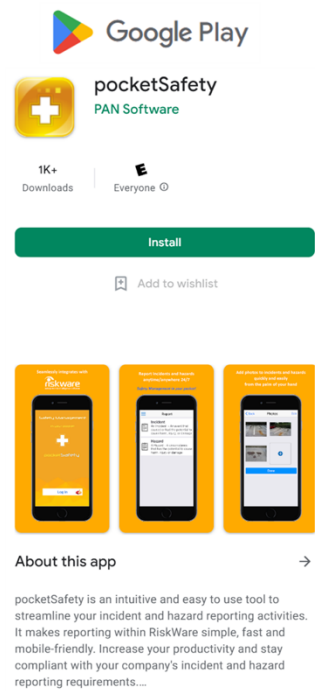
Google Play

pocketSafety
PAN Software

1K+
Downloads

E
Everyone ⓘ

Install

Add to wishlist

Seamlessly integrates with
riskware

Report incidents and hazards anytime/anywhere 24/7

Add photos to incidents and hazards quickly and easily from the palm of your hand

Report

Incident

Hazard

Photos

About this app →

pocketSafety is an intuitive and easy to use tool to streamline your incident and hazard reporting activities. It makes reporting within RiskWare simple, fast and mobile-friendly. Increase your productivity and stay compliant with your company's incident and hazard reporting requirements....